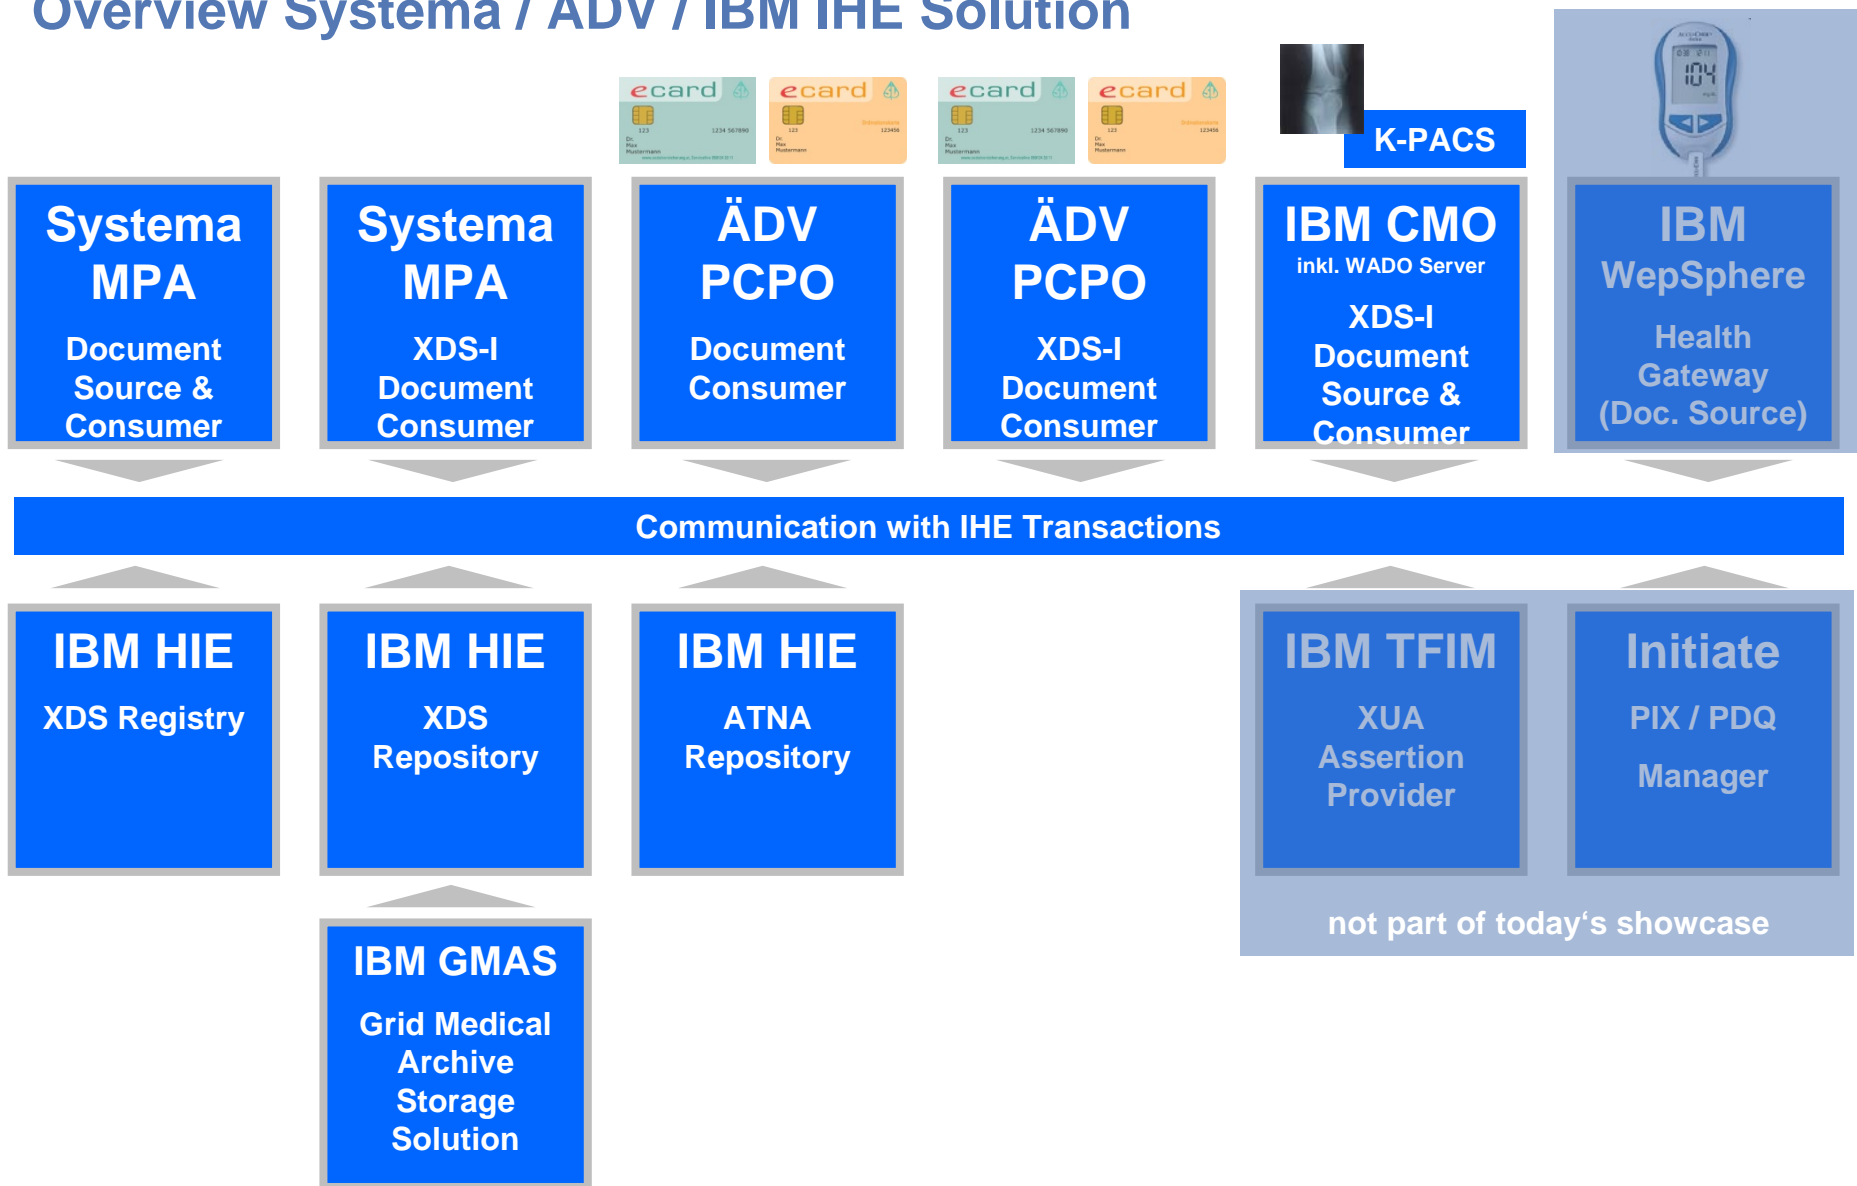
Overview Systema / ÄDV / IBM IHE Solution

ecard ecard ecard ecard

K-PACS

104

Systema MPA
Document Source & Consumer

Systema MPA
XDS-I Document Consumer

ÄDV PCPO
Document Consumer

ÄDV PCPO
XDS-I Document Consumer

IBM CMO
inkl. WADO Server
XDS-I Document Source & Consumer

IBM WepSphere
Health Gateway (Doc. Source)

Communication with IHE Transactions

IBM HIE
XDS Registry

IBM HIE
XDS Repository

IBM HIE
ATNA Repository

IBM TFIM
XUA Assertion Provider

Initiate
PIX / PDQ
Manager

not part of today's showcase

IBM GMAS
Grid Medical Archive Storage Solution